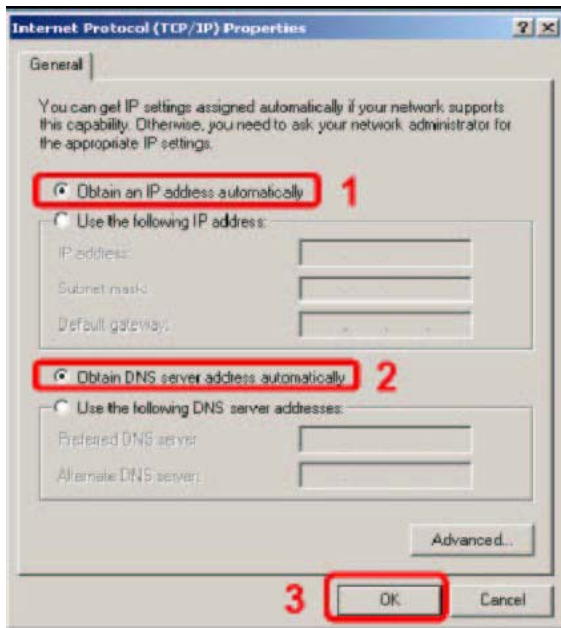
Internet Protocol (TCP/IP) Properties

?

General

You can get IP settings assigned automatically if your network supports this capability. Otherwise, you need to ask your network administrator for the appropriate IP settings.

Obtain an IP address automatically

1

Use the following IP address:

IP address:

Subnet mask:

Default gateway:

Obtain DNS server address automatically

2

Use the following DNS server addresses:

Preferred DNS server:

Alternate DNS server:

Advanced...

3

OK

Cancel